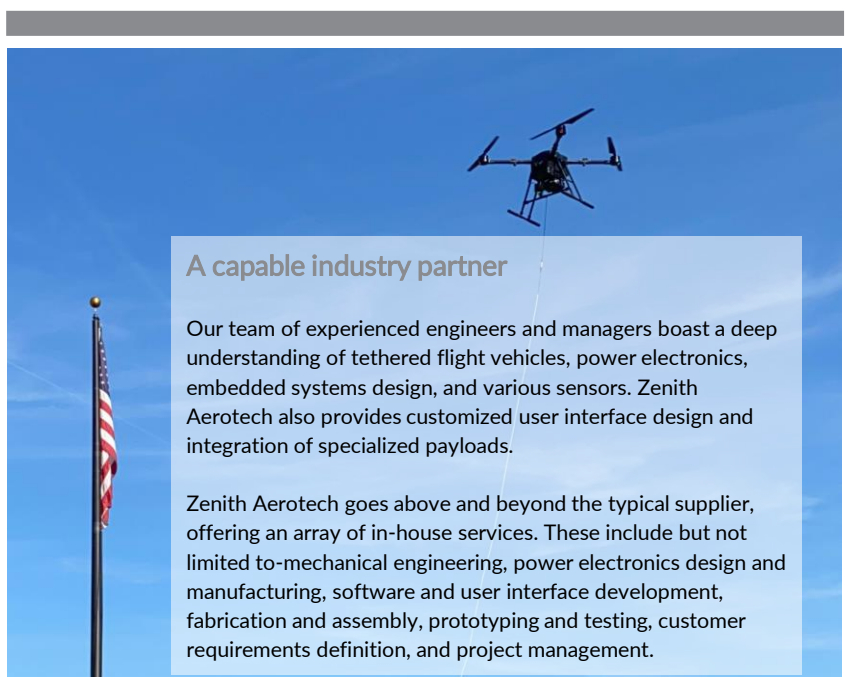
A capable industry partner

Our team of experienced engineers and managers boast a deep understanding of tethered flight vehicles, power electronics, embedded systems design, and various sensors. Zenith Aerotech also provides customized user interface design and integration of specialized payloads.

Zenith Aerotech goes above and beyond the typical supplier, offering an array of in-house services. These include but not limited to-mechanical engineering, power electronics design and manufacturing, software and user interface development, fabrication and assembly, prototyping and testing, customer requirements definition, and project management.